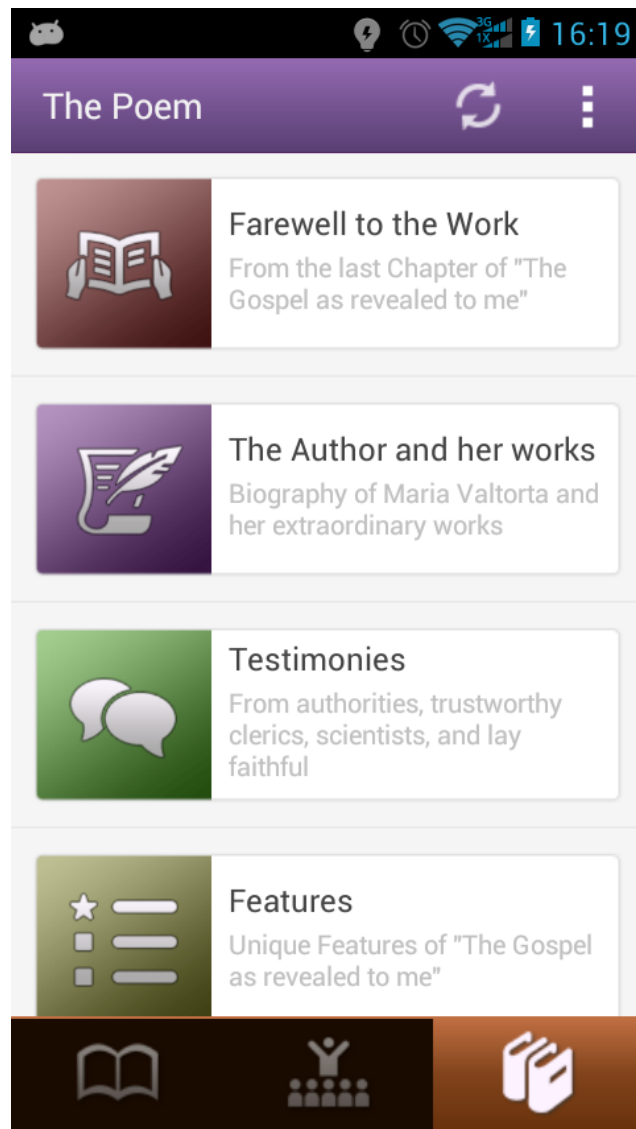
3G 1X 16:19

The Poem

Farewell to the Work
From the last Chapter of "The Gospel as revealed to me"

The Author and her works
Biography of Maria Valtorta and her extraordinary works

Testimonies
From authorities, trustworthy clerics, scientists, and lay faithful

Features
Unique Features of "The Gospel as revealed to me"